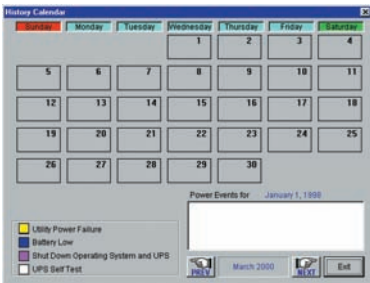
History Calendar

| Sunday | Monday | Tuesday | Wednesday | Thursday | Friday | Saturday |
|---|---|---|---|---|---|---|
| | | | 1 | 2 | 3 | 4 |
| 5 | 6 | 7 | 8 | 9 | 10 | 11 |
| 12 | 13 | 14 | 15 | 16 | 17 | 18 |
| 19 | 20 | 21 | 22 | 23 | 24 | 25 |
| 26 | 27 | 28 | 29 | 30 | | |

Power Events for January 1, 1998

Utility Power Failure
Battery Low
Shut Down Operating System and UPS
UPS Self Test

PREV March 2000 NEXT Exit